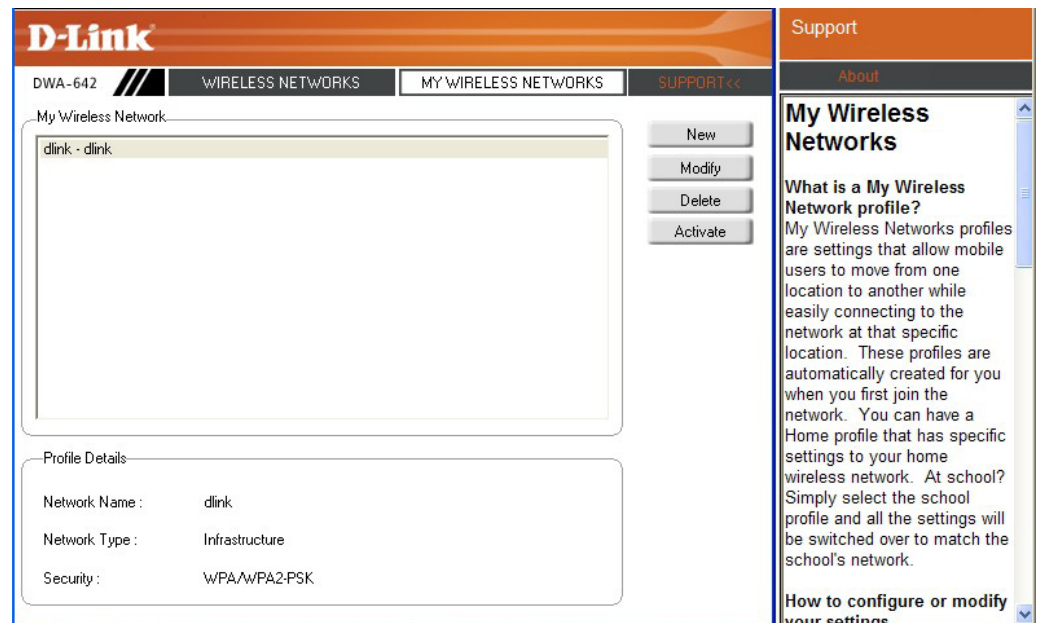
D-Link

DWA-642 WIRELESS NETWORKS MY WIRELESS NETWORKS SUPPORT<<

My Wireless Network

dlink - dlink

New
Modify
Delete
Activate

Profile Details

Network Name : dlink

Network Type : Infrastructure

Security : WPA/WPA2-PSK

Support

About

My Wireless Networks

What is a My Wireless Network profile?
My Wireless Networks profiles are settings that allow mobile users to move from one location to another while easily connecting to the network at that specific location. These profiles are automatically created for you when you first join the network. You can have a Home profile that has specific settings to your home wireless network. At school? Simply select the school profile and all the settings will be switched over to match the school's network.

How to configure or modify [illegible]